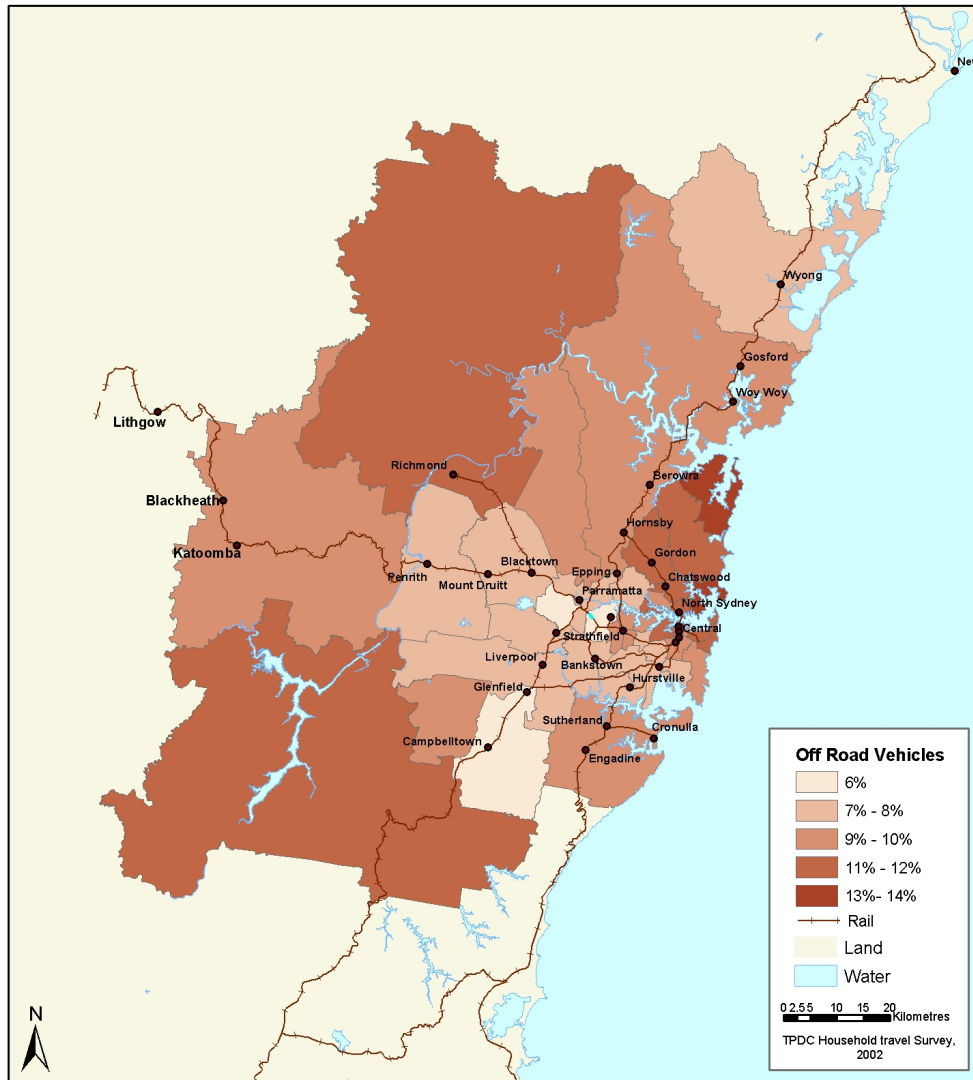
New

Wyong

Gosford

Woy Woy

Lithgow

Richmond

Berowra

Blackheath

Hornsby

Katoomba

Gordon

Blacktown

Epping

Chatswood

Penrith

Mount Druitt

Parramatta

North Sydney

Strathfield

Central

Liverpool

Bankstown

Hurstville

Glenfield

Sutherland

Cronulla

Campbelltown

Engadine

Off Road Vehicles

6%

7% - 8%

9% - 10%

11% - 12%

13%- 14%

Rail

Land

Water

N

0 2.5 5 10 15 20 Kilometres

TPDC Household travel Survey, 2002